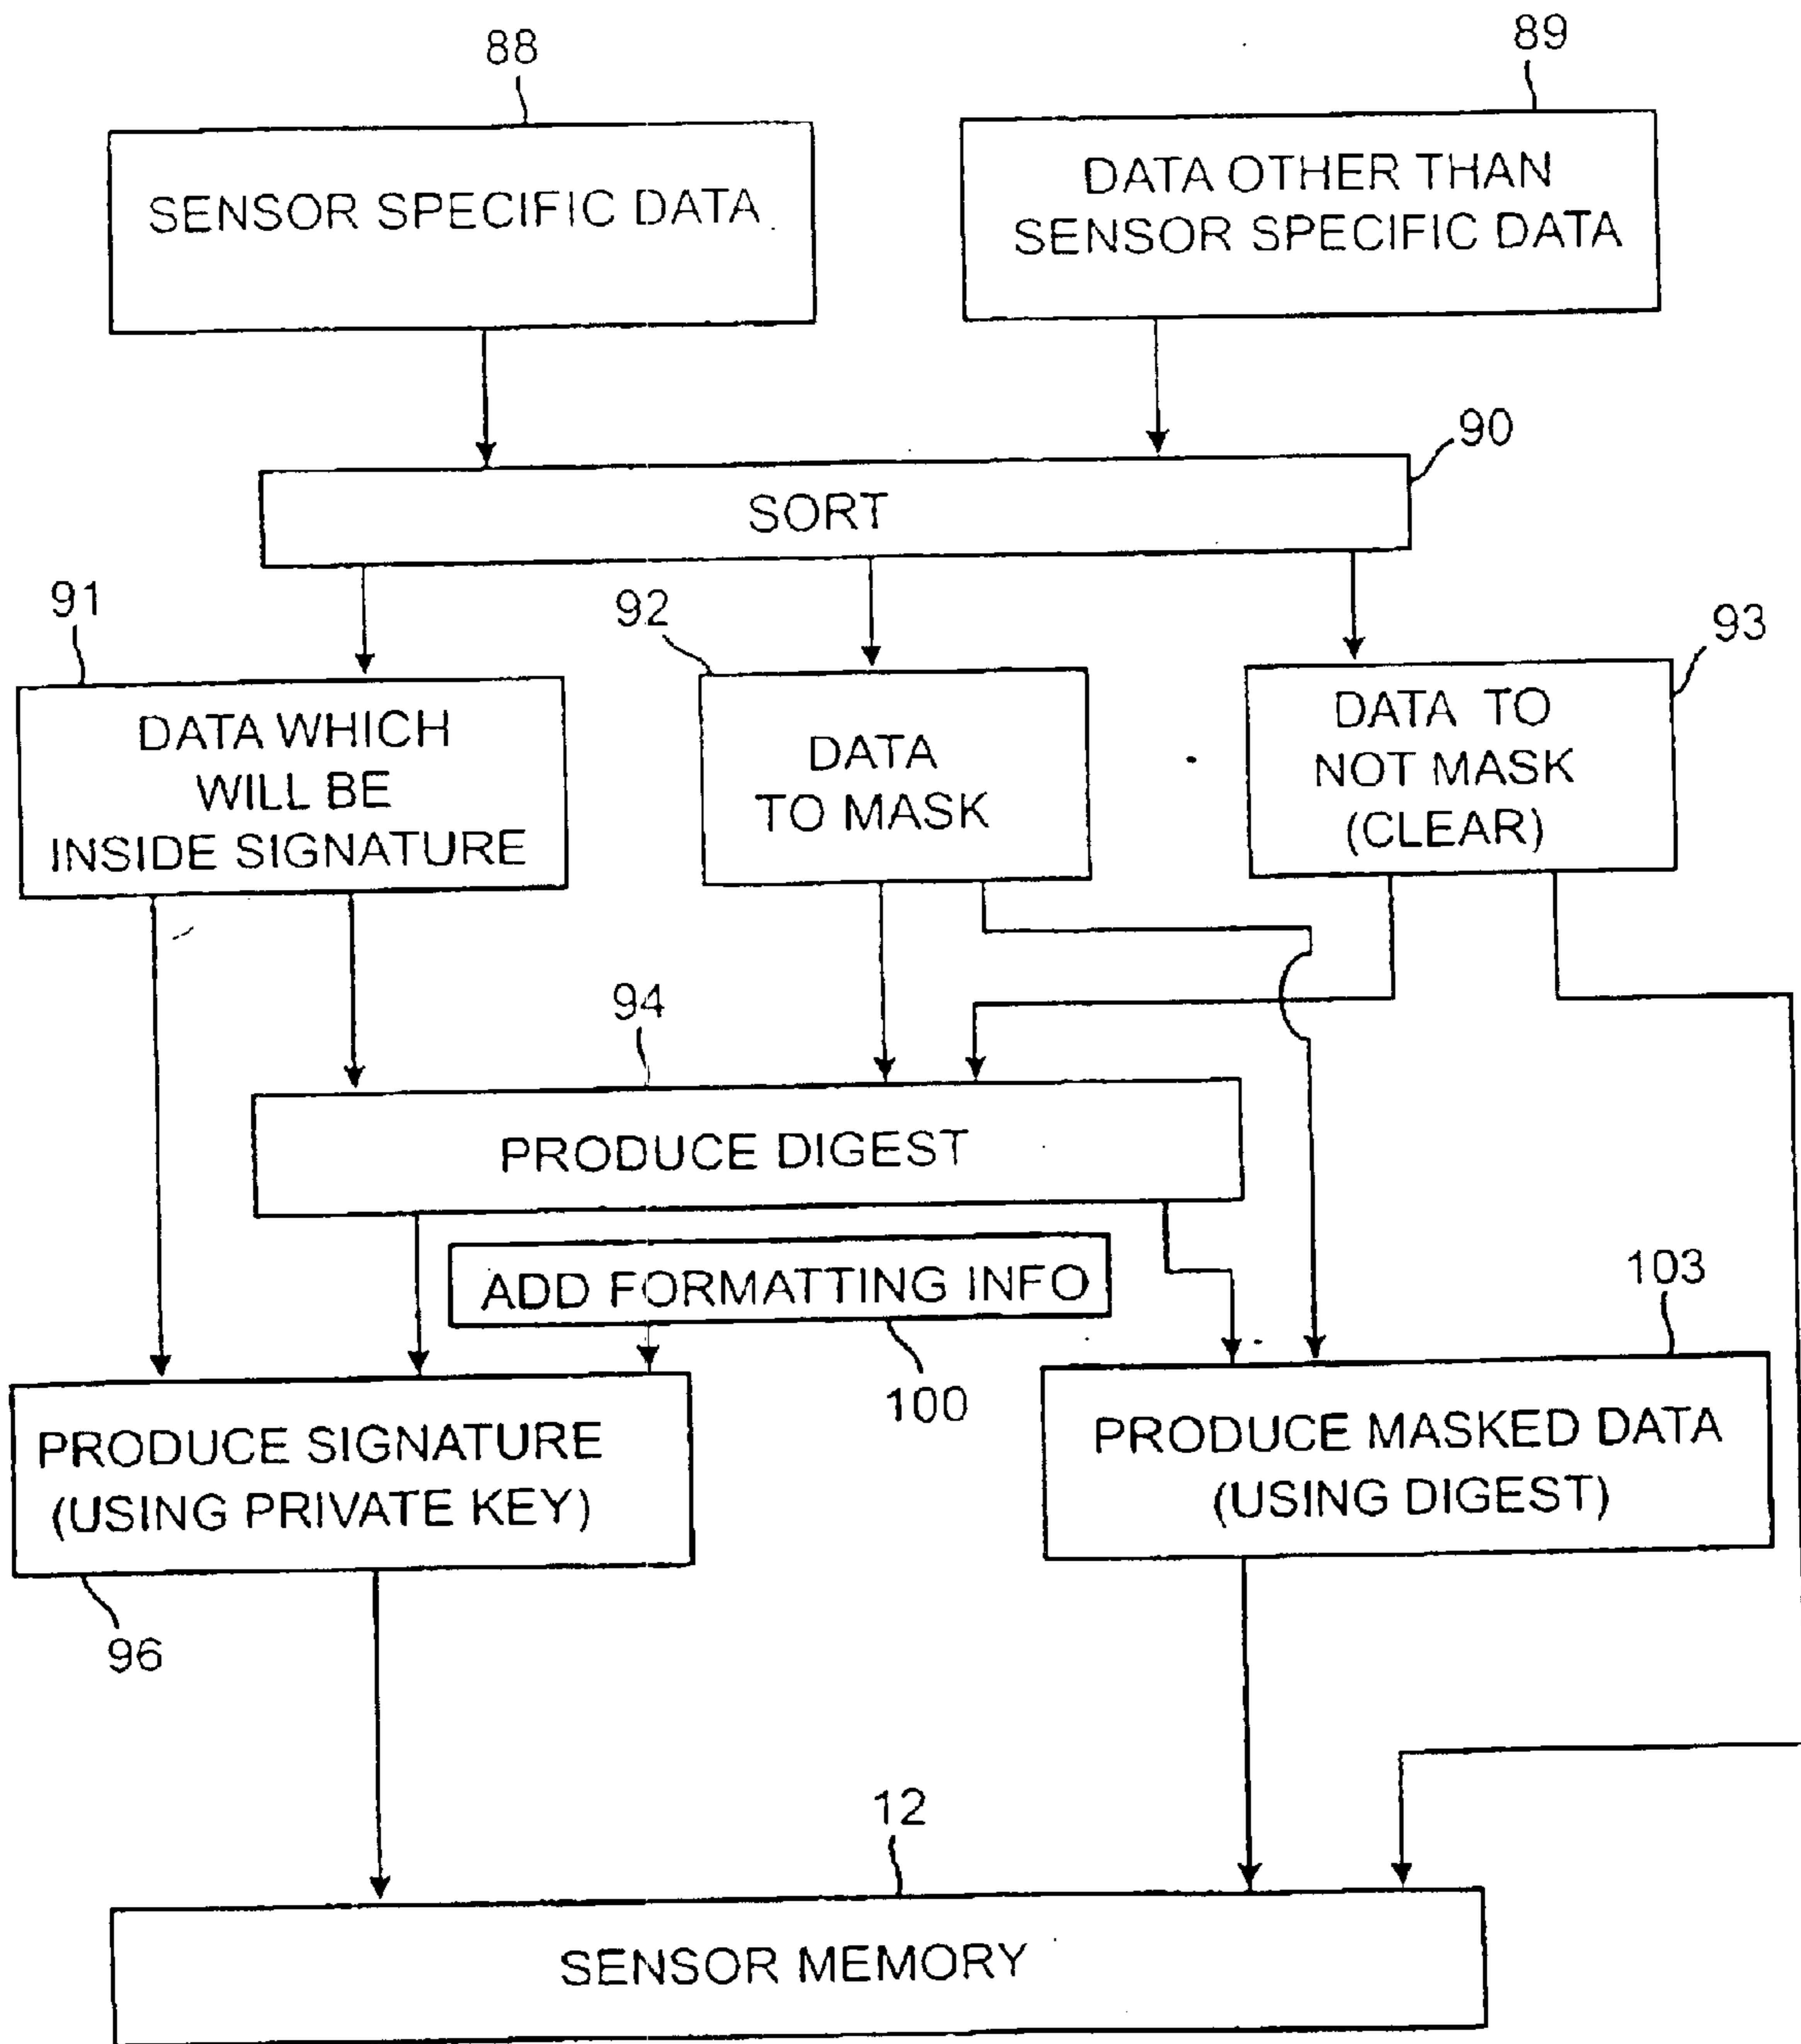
88

89

SENSOR SPECIFIC DATA

DATA OTHER THAN SENSOR SPECIFIC DATA

90

SORT

91

92

93

DATA WHICH WILL BE INSIDE SIGNATURE

DATA TO MASK

DATA TO NOT MASK (CLEAR)

94

PRODUCE DIGEST

ADD FORMATTING INFO

103

100

PRODUCE SIGNATURE (USING PRIVATE KEY)

PRODUCE MASKED DATA (USING DIGEST)

96

12

SENSOR MEMORY